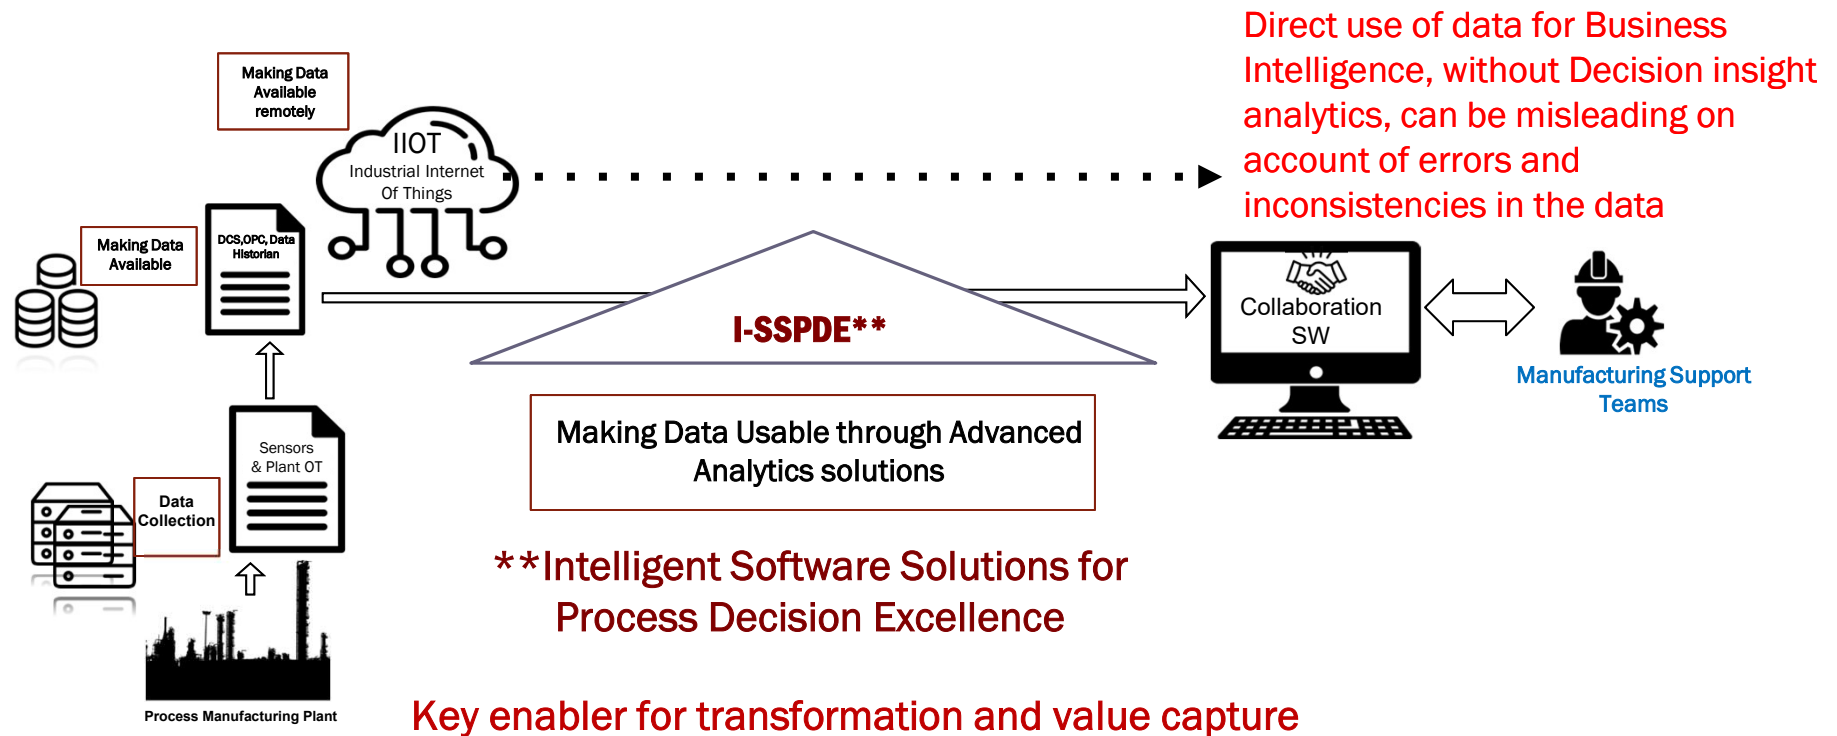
Making Data Available remotely

IIOT
Industrial Internet Of Things

Direct use of data for Business Intelligence, without Decision insight analytics, can be misleading on account of errors and inconsistencies in the data

Making Data Available

DCS,OPC, Data Historian

I-SSPDE**

Collaboration SW

Manufacturing Support Teams

Sensors & Plant OT

Data Collection

Making Data Usable through Advanced Analytics solutions

**Intelligent Software Solutions for Process Decision Excellence

Process Manufacturing Plant

Key enabler for transformation and value capture